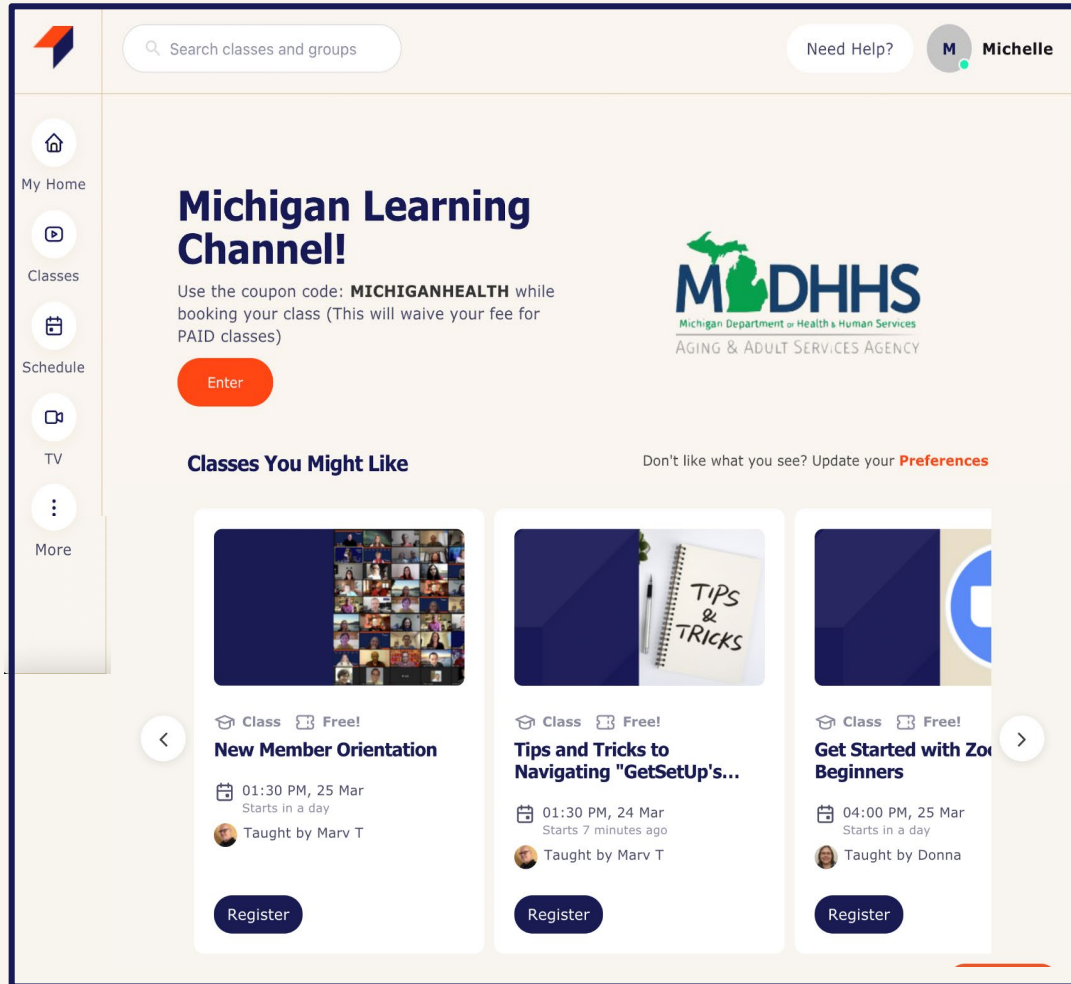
Search classes and groups

Need Help?

M Michelle

My Home

Classes

Schedule

TV

More

Michigan Learning Channel!

Use the coupon code: MICHIGANHEALTH while booking your class (This will waive your fee for PAID classes)

Enter

MDHHS
Michigan Department of Health & Human Services
AGING & ADULT SERVICES AGENCY

Classes You Might Like

Don't like what you see? Update your Preferences

TIPS & TRICKS

Class Free!
New Member Orientation
01:30 PM, 25 Mar
Starts in a day
Taught by Marv T
Register

Class Free!
Tips and Tricks to Navigating "GetSetUp's...
01:30 PM, 24 Mar
Starts 7 minutes ago
Taught by Marv T
Register

Class Free!
Get Started with Zo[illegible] Beginners
04:00 PM, 25 Mar
Starts in a day
Taught by Donna
Register